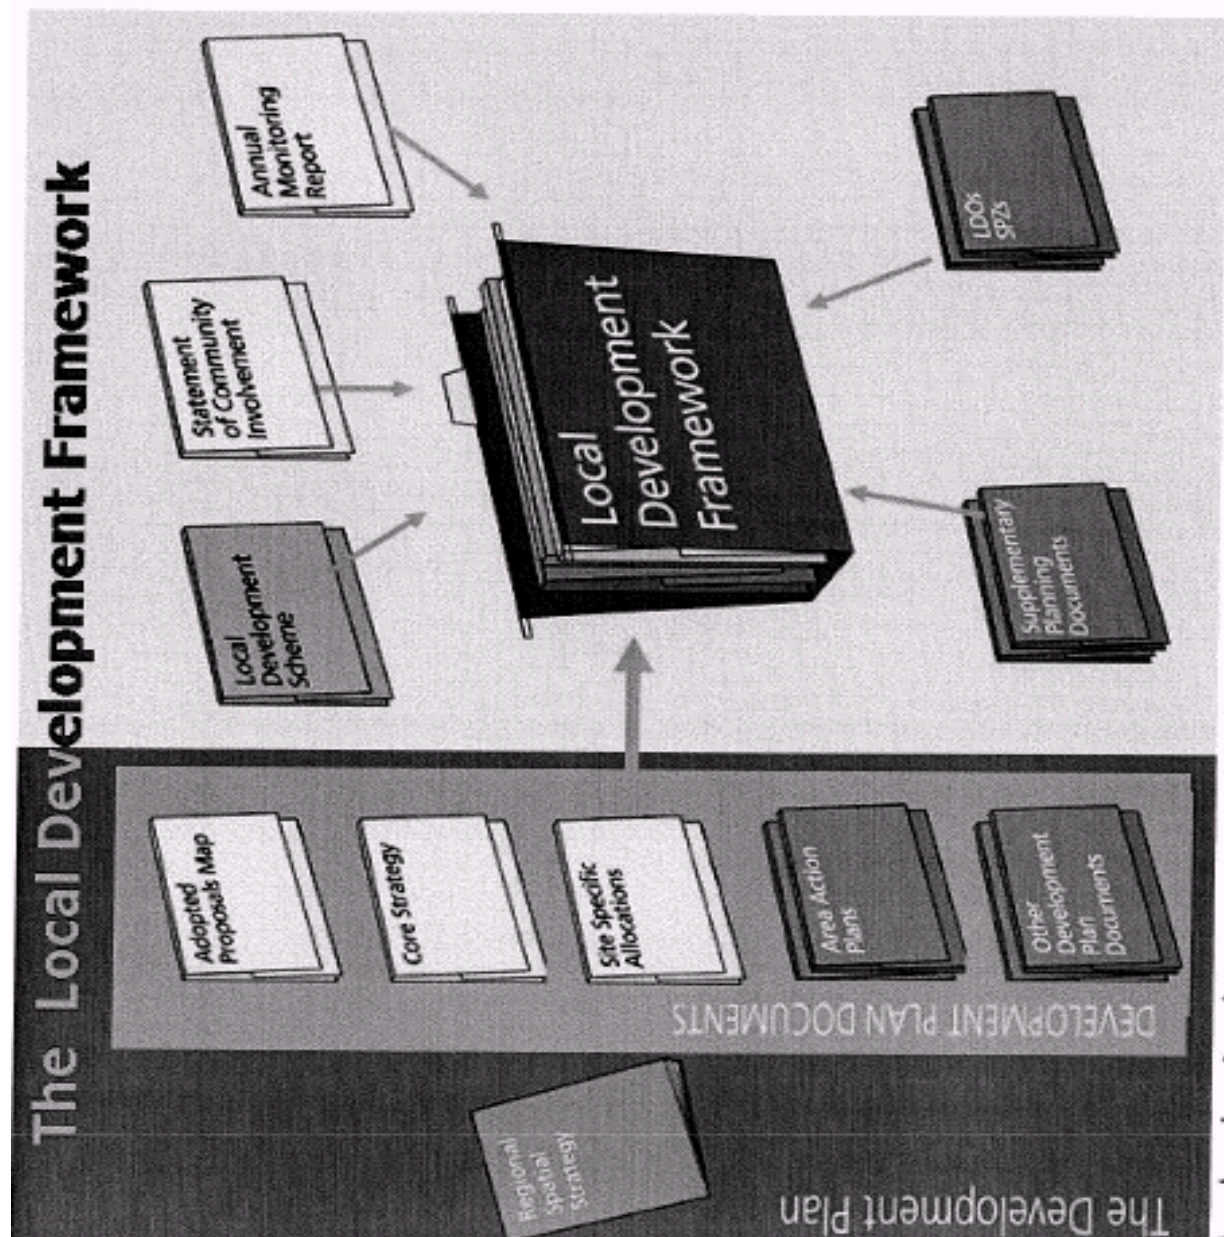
The Local Development Framework

Annual Monitoring Report

Statement of Community Involvement

Local Development Scheme

Local Development Framework

LDOs SPZs

Supplementary Planning Documents

Adopted Proposals Map

Core Strategy

Site Specific Allocations

Area Action Plans

Other Development Plan Documents

DEVELOPMENT PLAN DOCUMENTS

Regional Spatial Strategy

The Development Plan